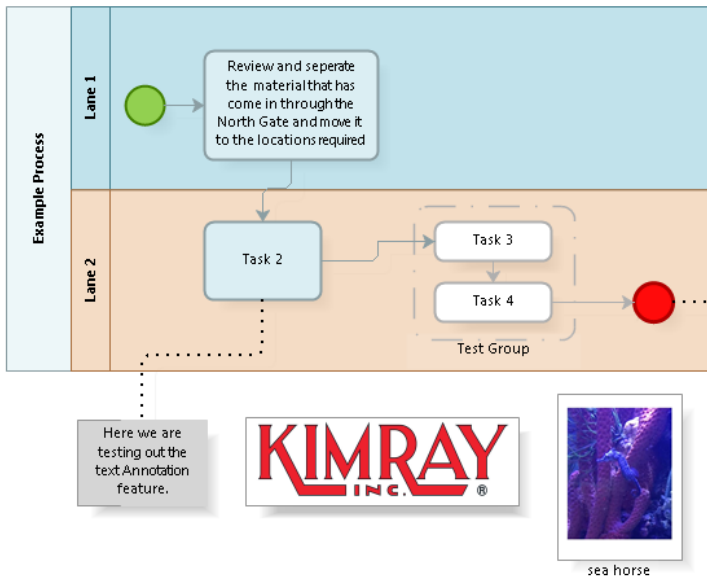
Example Process

Lane 1

Review and seperate the material that has come in through the North Gate and move it to the locations required

Lane 2

Task 2

Task 3

Task 4

Test Group

Here we are testing out the text Annotation feature.

KIMRAY INC. ®

sea horse